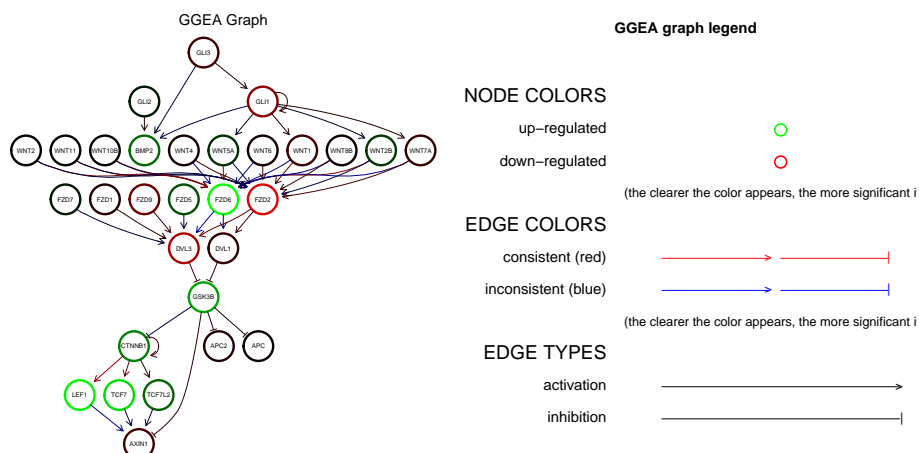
GGEA Graph

GLI3

GLI2

GLI1

WNT2 WNT11 WNT10B BMP2 WNT4 WNT5A WNT6 WNT1 WNT8B WNT2B WNT7A

FZD7 FZD1 FZD9 FZD5 FZD6 FZD2

DVL3 DVL1

GSK3B

CTNNB1 APC2 APC

LEF1 TCF7 TCF7L2

AXIN1

GGEA graph legend

NODE COLORS

up−regulated

down−regulated

(the clearer the color appears, the more significant i

EDGE COLORS

consistent (red)

inconsistent (blue)

(the clearer the color appears, the more significant i

EDGE TYPES

activation

inhibition